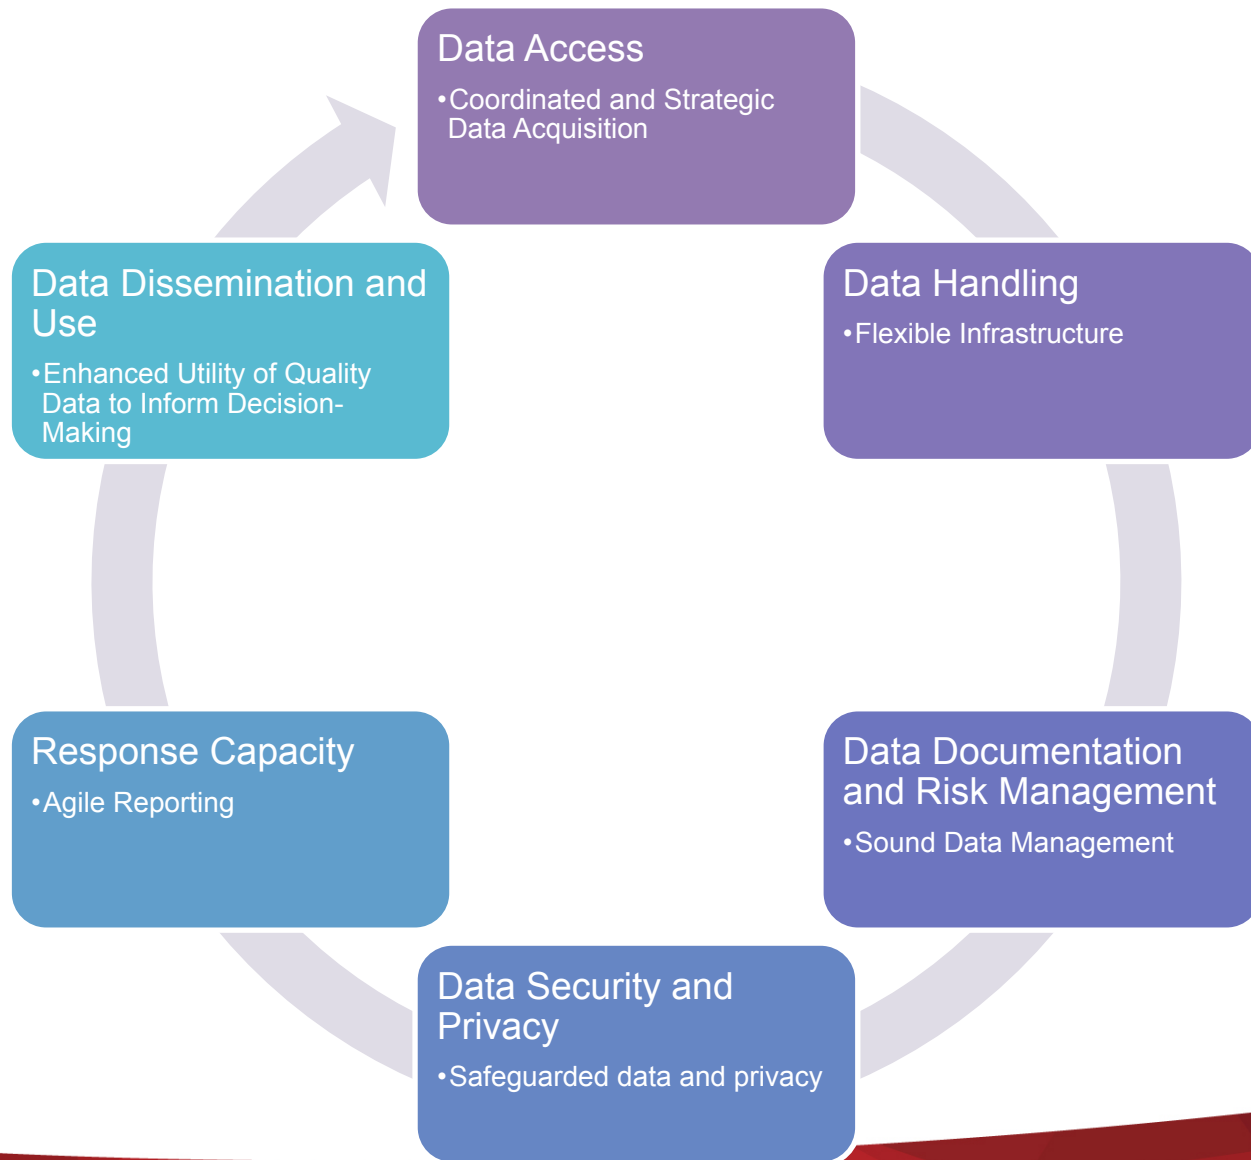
Data Access
•Coordinated and Strategic Data Acquisition

Data Handling
•Flexible Infrastructure

Data Documentation and Risk Management
•Sound Data Management

Data Security and Privacy
•Safeguarded data and privacy

Response Capacity
•Agile Reporting

Data Dissemination and Use
•Enhanced Utility of Quality Data to Inform Decision-Making